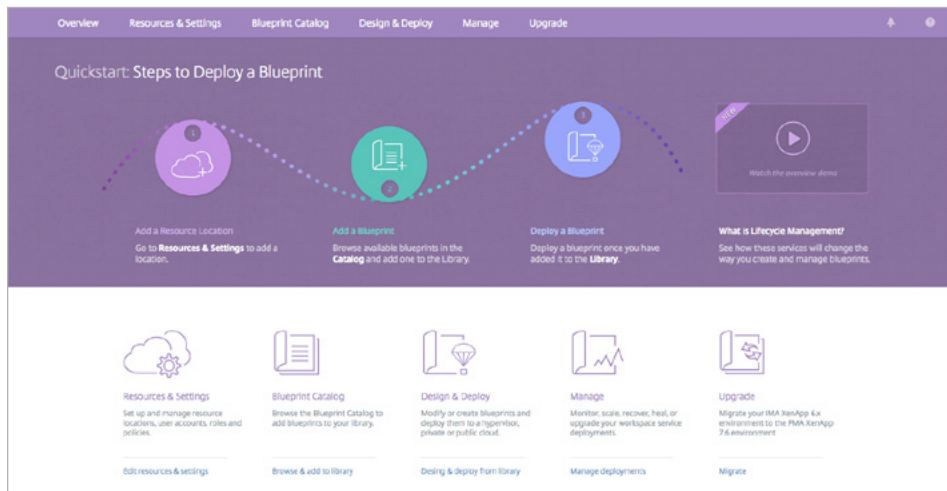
Overview Resources & Settings Blueprint Catalog Design & Deploy Manage Upgrade

Quickstart: Steps to Deploy a Blueprint

1

2

3

Watch the overview demo

Add a Resource Location
Go to **Resources & Settings** to add a location.

Add a Blueprint
Browse available blueprints in the **Catalog** and add one to the Library.

Deploy a Blueprint
Deploy a blueprint once you have added it to the **Library**.

What is Lifecycle Management?
See how these services will change the way you create and manage blueprints.

Resources & Settings
Set up and manage resource locations, user accounts, roles and policies.
Edit resources & settings

Blueprint Catalog
Browse the Blueprint Catalog to add blueprints to your library.
Browse & add to library

Design & Deploy
Modify or create blueprints and deploy them to a hypervisor, private or public cloud.
Desing & deploy from library

Manage
Monitor, scale, recover, heal, or upgrade your workspace service deployments.
Manage deployments

Upgrade
Migrate your IMA XenApp 6.x environment to the FMA XenApp 7.6 environment
Migrate